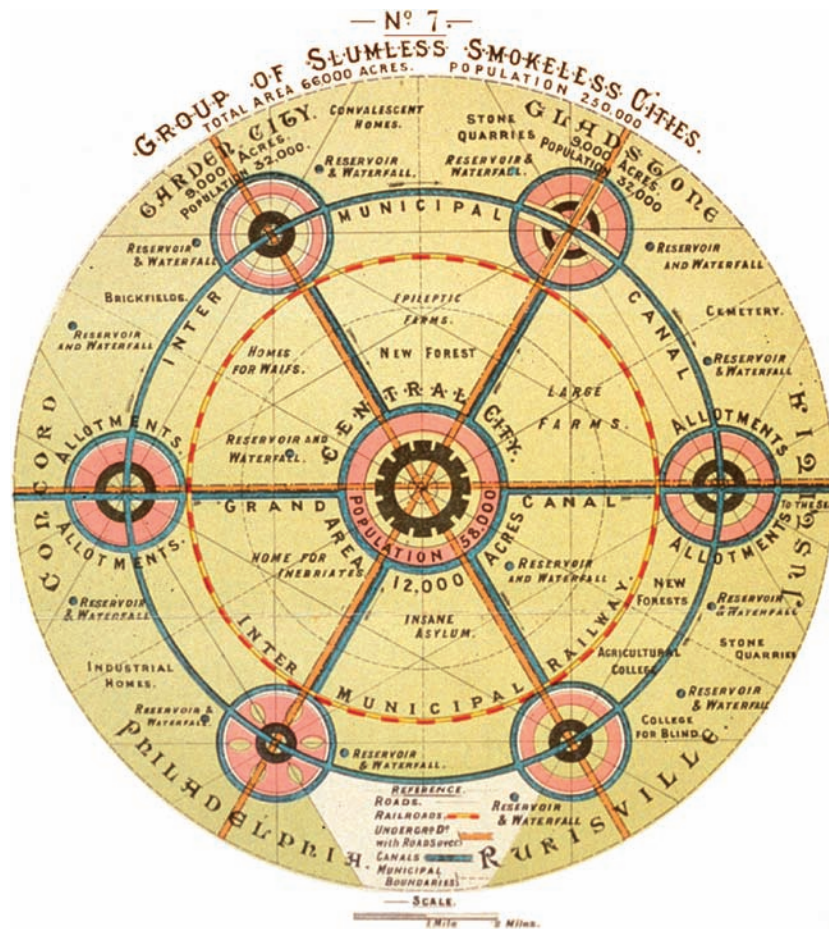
— Nº 7. —

GROUP OF SLUMLESS SMOKELESS CITIES.

TOTAL AREA 66000 ACRES. POPULATION 250,000

GARDEN CITY. 9000 ACRES. POPULATION 32,000.

CONVALESCENT HOMES.

STONE QUARRIES

GLADSTONE 9000 ACRES. POPULATION 32,000

RESERVOIR & WATERFALL.

RESERVOIR & WATERFALL.

RESERVOIR & WATERFALL

RESERVOIR AND WATERFALL

BRICKFIELDS.

CEMETERY.

RESERVOIR AND WATERFALL

INTER MUNICIPAL CANAL

EPILEPTIC FARMS.

NEW FOREST

HOMES FOR WAIFS.

LARGE FARMS.

RESERVOIR & WATERFALL

CENTRAL CITY.

RESERVOIR AND WATERFALL.

CONCORD

ALLOTMENTS.

ALLOTMENTS

ALLOTMENTS.

ALLOTMENTS

GRAND CANAL

POPULATION 58,000

AREA 12,000 ACRES

TO THE SEA

JUSTITIA

HOME FOR INEBRIATES.

RESERVOIR AND WATERFALL

NEW FORESTS

RESERVOIR & WATERFALL

RESERVOIR & WATERFALL

INSANE ASYLUM.

STONE QUARRIES

INTER MUNICIPAL RAILWAY.

AGRICULTURAL COLLEGE

INDUSTRIAL HOMES.

RESERVOIR & WATERFALL

RESERVOIR & WATERFALL.

COLLEGE FOR BLIND.

RESERVOIR & WATERFALL.

PHILADELPHIA

RESERVOIR & WATERFALL

RURISVILLE

REFERENCE.
ROADS.
RAILROADS
UNDERGRD. with ROADS over
CANALS
MUNICIPAL BOUNDARIES

— SCALE.
1 Mile 2 Miles.